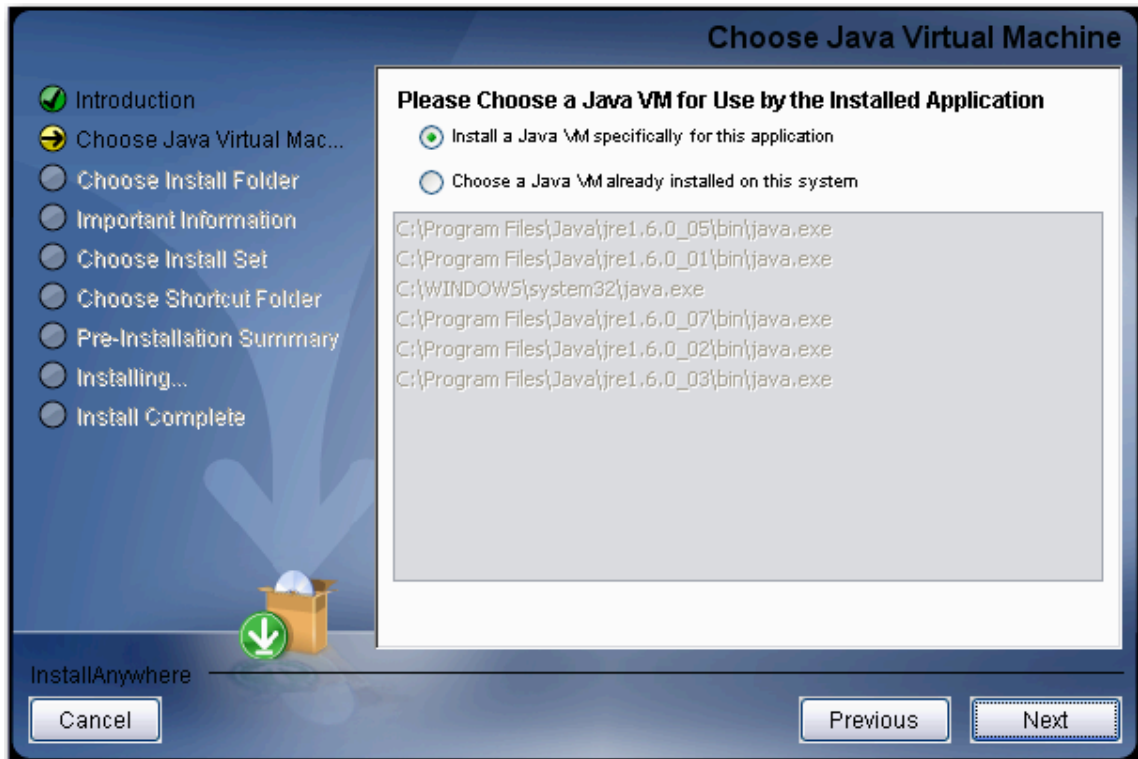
Choose Java Virtual Machine

Introduction
Choose Java Virtual Mac...
Choose Install Folder
Important Information
Choose Install Set
Choose Shortcut Folder
Pre-Installation Summary
Installing...
Install Complete

Please Choose a Java VM for Use by the Installed Application

Install a Java VM specifically for this application

Choose a Java VM already installed on this system

C:\Program Files\Java\jre1.6.0_05\bin\java.exe
C:\Program Files\Java\jre1.6.0_01\bin\java.exe
C:\WINDOWS\system32\java.exe
C:\Program Files\Java\jre1.6.0_07\bin\java.exe
C:\Program Files\Java\jre1.6.0_02\bin\java.exe
C:\Program Files\Java\jre1.6.0_03\bin\java.exe

InstallAnywhere

Cancel

Previous

Next